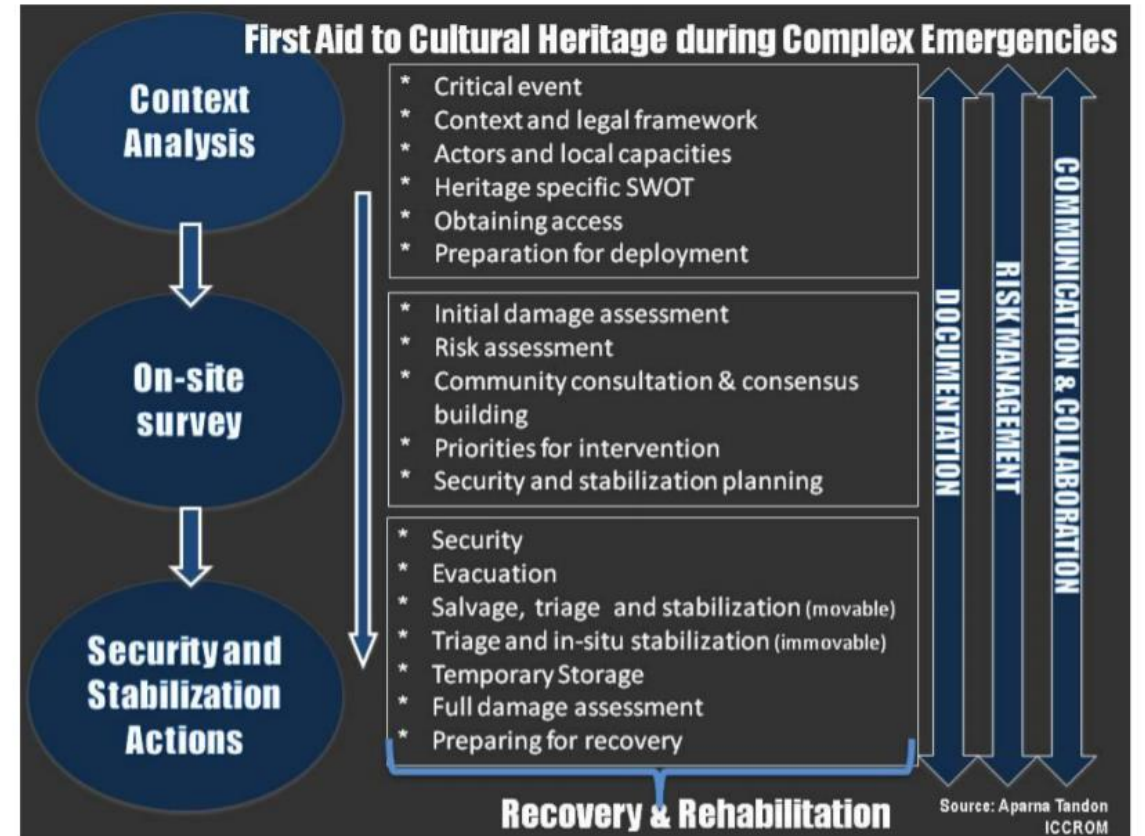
First Aid to Cultural Heritage during Complex Emergencies

Context Analysis

On-site survey

Security and Stabilization Actions

* Critical event
* Context and legal framework
* Actors and local capacities
* Heritage specific SWOT
* Obtaining access
* Preparation for deployment

* Initial damage assessment
* Risk assessment
* Community consultation & consensus building
* Priorities for intervention
* Security and stabilization planning

* Security
* Evacuation
* Salvage, triage and stabilization (movable)
* Triage and in-situ stabilization (immovable)
* Temporary Storage
* Full damage assessment
* Preparing for recovery

DOCUMENTATION

RISK MANAGEMENT

COMMUNICATION & COLLABORATION

Recovery & Rehabilitation

Source: Aparna Tandon ICCROM